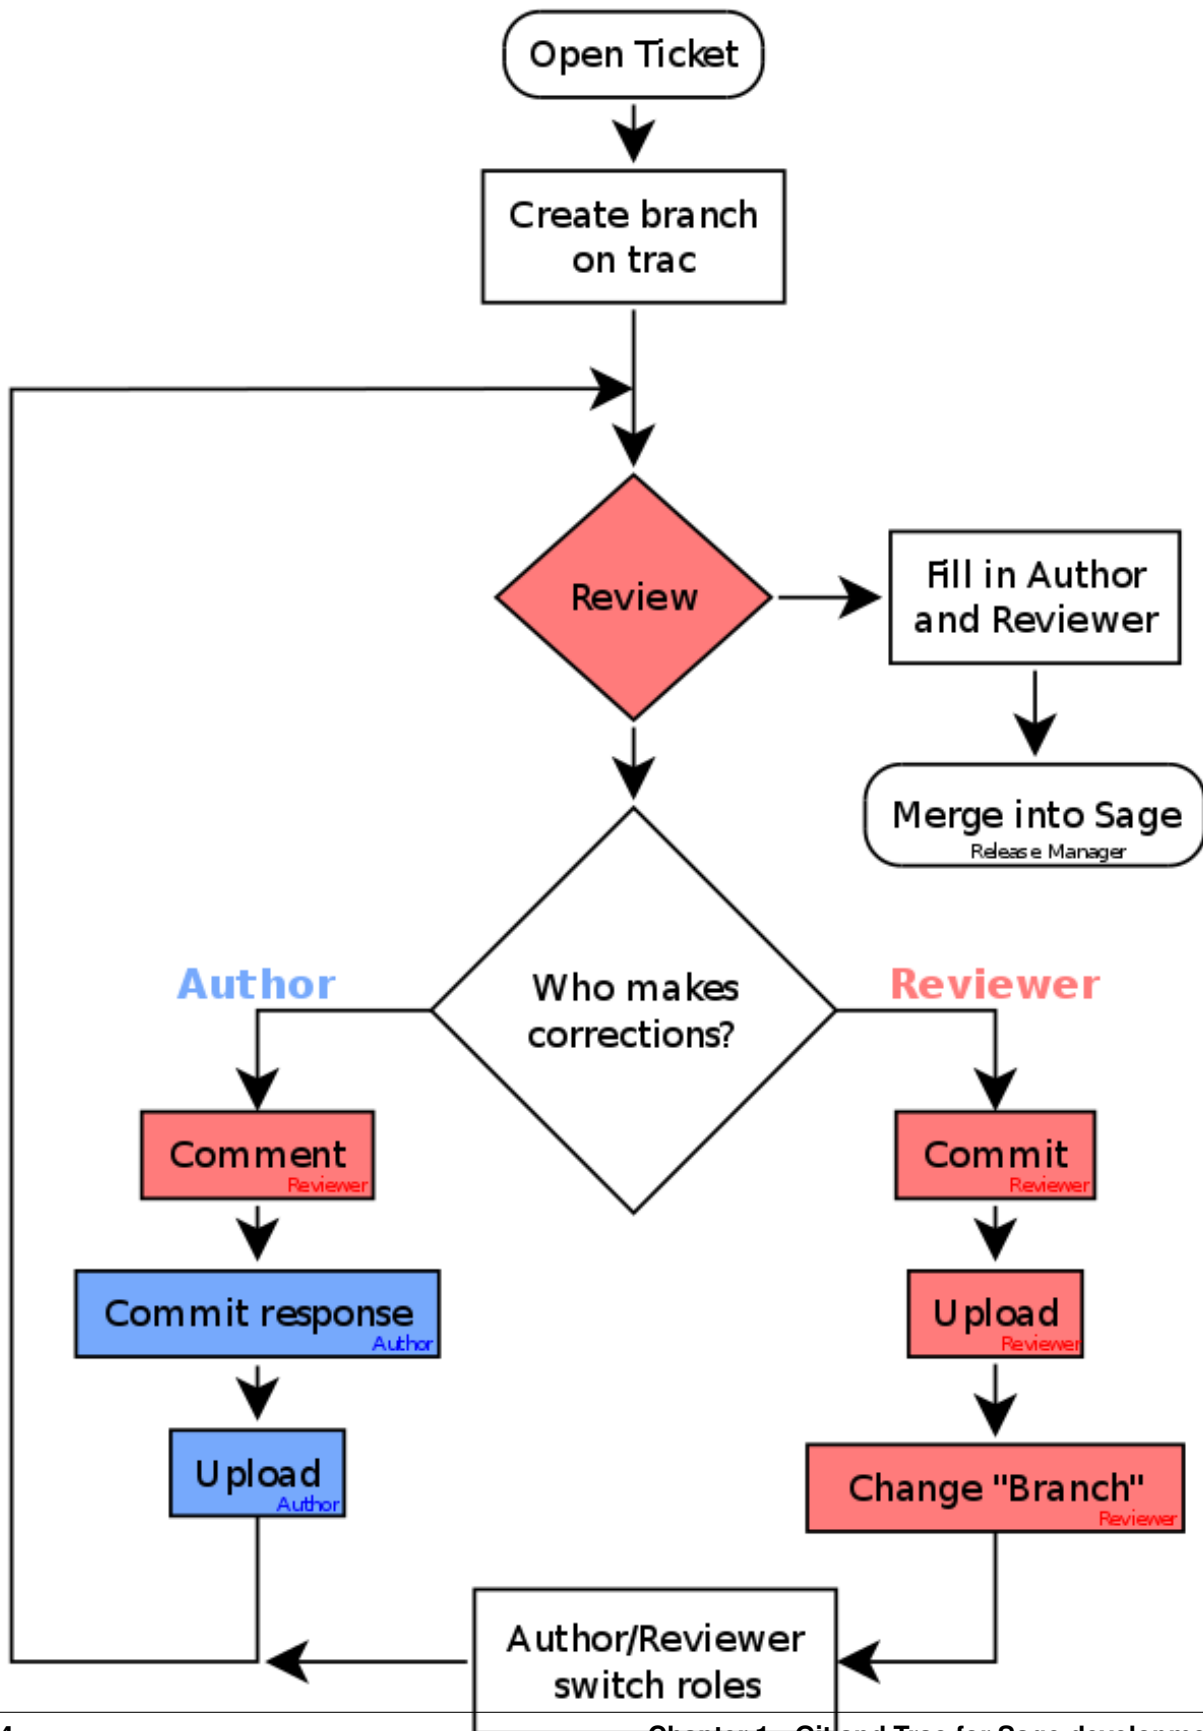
Open Ticket

Create branch on trac

Review

Fill in Author and Reviewer

Merge into Sage
Release Manager

Author

Who makes corrections?

Reviewer

Comment
Reviewer

Commit
Reviewer

Commit response
Author

Upload
Reviewer

Upload
Author

Change "Branch"
Reviewer

Author/Reviewer switch roles

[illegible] Chapter 1. Git and Trac for Sage developme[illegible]